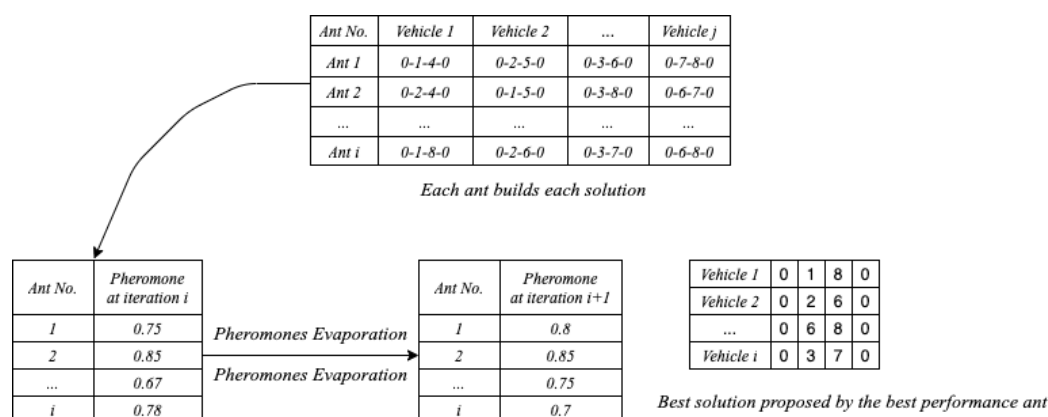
| Ant No. | Vehicle 1 | Vehicle 2 | ... | Vehicle j |
|---|---|---|---|---|
| Ant 1 | 0-1-4-0 | 0-2-5-0 | 0-3-6-0 | 0-7-8-0 |
| Ant 2 | 0-2-4-0 | 0-1-5-0 | 0-3-8-0 | 0-6-7-0 |
| ... | ... | ... | ... | ... |
| Ant i | 0-1-8-0 | 0-2-6-0 | 0-3-7-0 | 0-6-8-0 |

Each ant builds each solution

| Ant No. | Pheromone at iteration i |
|---|---|
| 1 | 0.75 |
| 2 | 0.85 |
| ... | 0.67 |
| i | 0.78 |

Pheromones Evaporation

Pheromones Evaporation

| Ant No. | Pheromone at iteration i+1 |
|---|---|
| 1 | 0.8 |
| 2 | 0.85 |
| ... | 0.75 |
| i | 0.7 |

| Vehicle 1 | 0 | 1 | 8 | 0 |
|---|---|---|---|---|
| Vehicle 2 | 0 | 2 | 6 | 0 |
| ... | 0 | 6 | 8 | 0 |
| Vehicle i | 0 | 3 | 7 | 0 |

Best solution proposed by the best performance ant